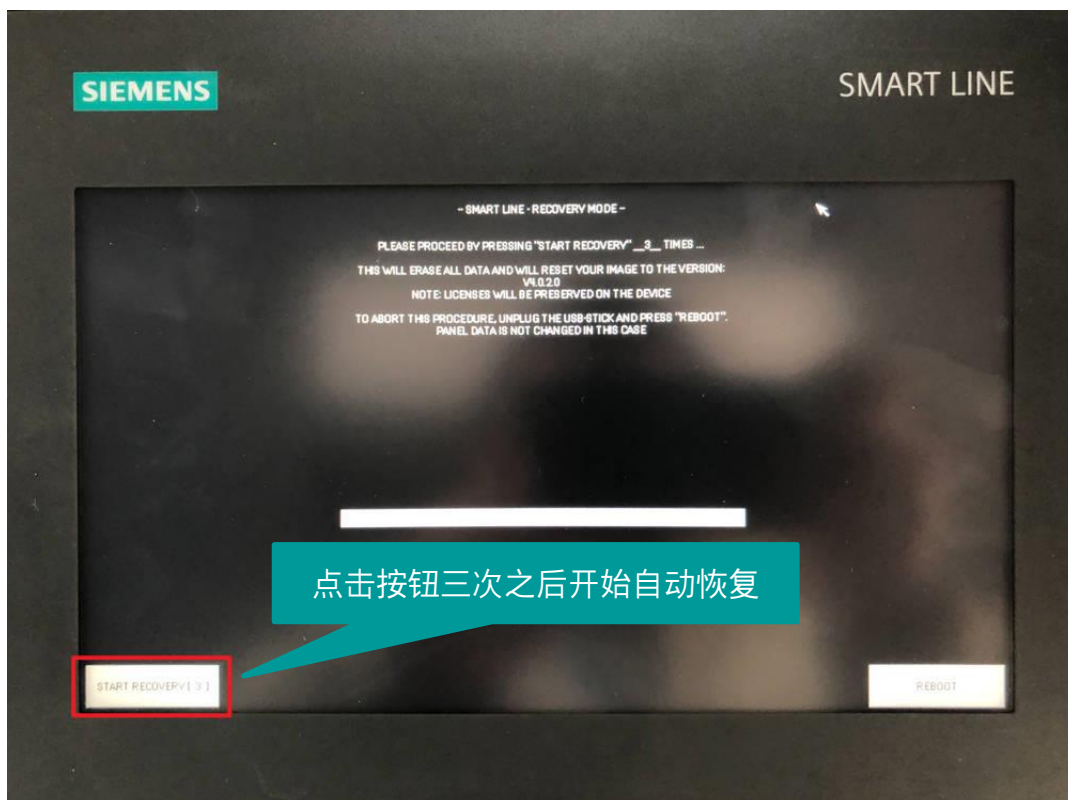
SIEMENS

SMART LINE

- SMART LINE - RECOVERY MODE -

PLEASE PROCEED BY PRESSING "START RECOVERY" __3__ TIMES ...

THIS WILL ERASE ALL DATA AND WILL RESET YOUR IMAGE TO THE VERSION: V4.0.2.0
NOTE: LICENSES WILL BE PRESERVED ON THE DEVICE

TO ABORT THIS PROCEDURE, UNPLUG THE USB-STICK AND PRESS "REBOOT". PANEL DATA IS NOT CHANGED IN THIS CASE

点击按钮三次之后开始自动恢复

START RECOVERY ( 3 )

REBOOT